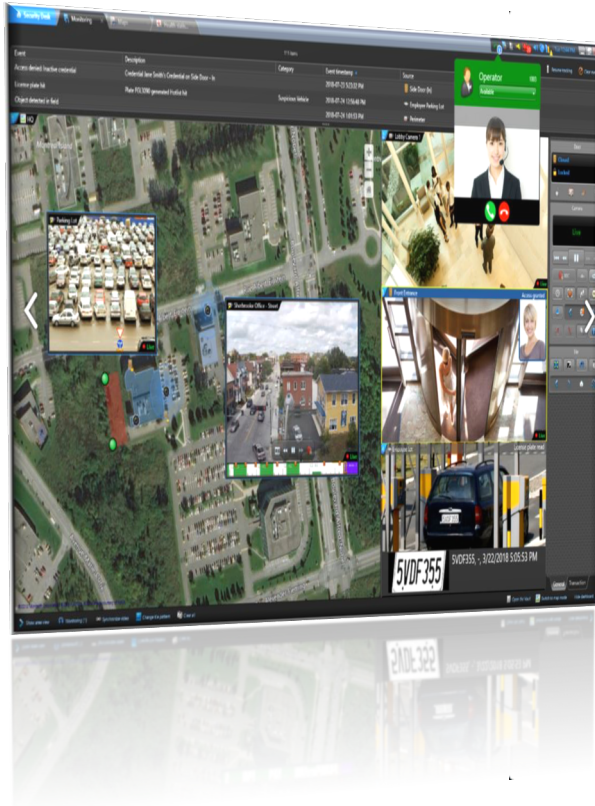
Security Desk
Monitoring
Maps
Health stats
Event
Description
Category
Event timestamp
Source
Access denied: Inactive credential
Credential Jane Smith's Credential on Side Door - In
2018-07-23 5:25:57 PM
Side Door (In)
License plate hit
Plate FKS3090 generated Hotlist hit
Suspicious Vehicle
2018-07-24 11:56:46 PM
Employee Parking Lot
Object detected in Band
2018-07-24 1:03:53 PM
Pedestrian
Operator
Available
Parking Lot
Sherbrooke Office - Street
Lobby Camera
Front Entrance
Access granted
Live
5VDF355
5VDF355, - 3/22/2018 5:05:53 PM